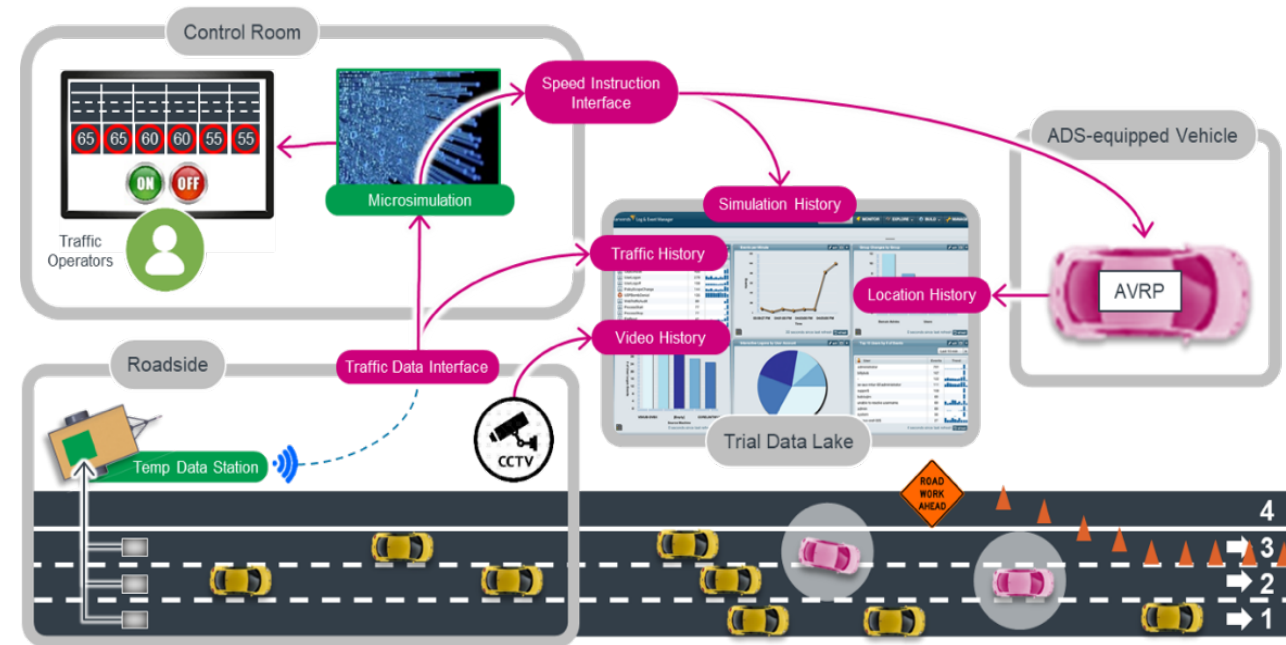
Control Room

65 65 60 60 55 55

ON OFF

Traffic Operators

Microsimulation

Speed Instruction Interface

ADS-equipped Vehicle

Simulation History

Traffic History

Location History

AVRP

Video History

Roadside

Traffic Data Interface

Trial Data Lake

Temp Data Station

CCTV

ROAD WORK AHEAD

4
3
2
1